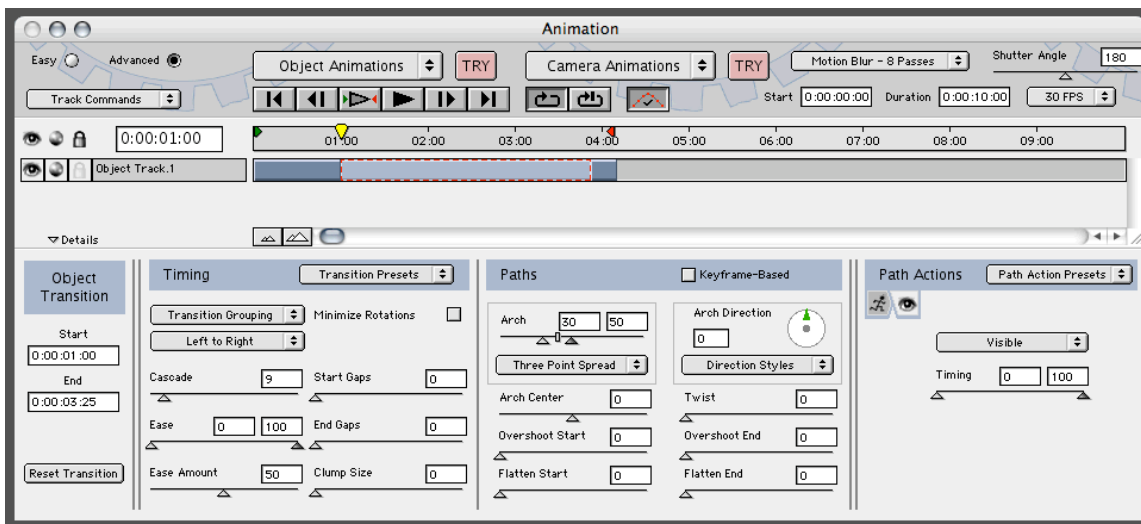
Animation

Easy Advanced

Object Animations TRY Camera Animations TRY Motion Blur - 8 Passes Shutter Angle 180

Track Commands

Start 0:00:00:00 Duration 0:00:10:00 30 FPS

0:00:01:00

01:00 02:00 03:00 04:00 05:00 06:00 07:00 08:00 09:00

Object Track.1

Details

Object Transition

Start
0:00:01:00
End
0:00:03:25

Reset Transition

Timing
Transition Presets
Transition Grouping
Minimize Rotations
Left to Right
Cascade 9
Start Gaps 0
Ease 0 100
End Gaps 0
Ease Amount 50
Clump Size 0

Paths
Keyframe-Based
Arch 30 50
Arch Direction
0
Three Point Spread
Direction Styles
Arch Center 0
Twist 0
Overshoot Start 0
Overshoot End 0
Flatten Start 0
Flatten End 0

Path Actions
Path Action Presets
Visible
Timing 0 100